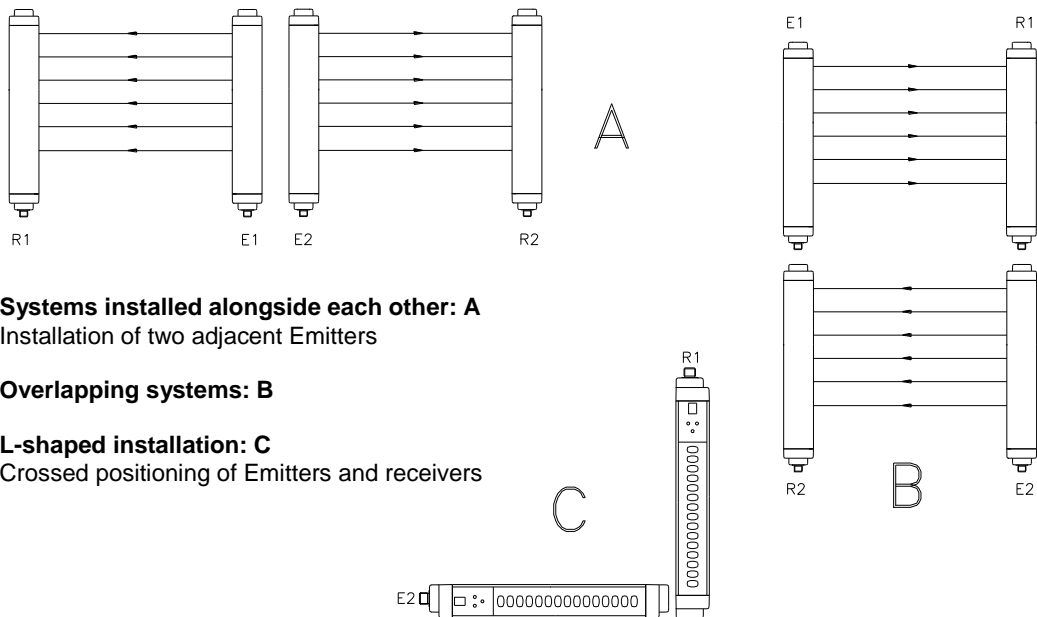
E1 R1

A

R1 E1 E2 R2

**Systems installed alongside each other: A**
Installation of two adjacent Emitters

**Overlapping systems: B**

**L-shaped installation: C**
Crossed positioning of Emitters and receivers

R1

C

R2 B E2

E2